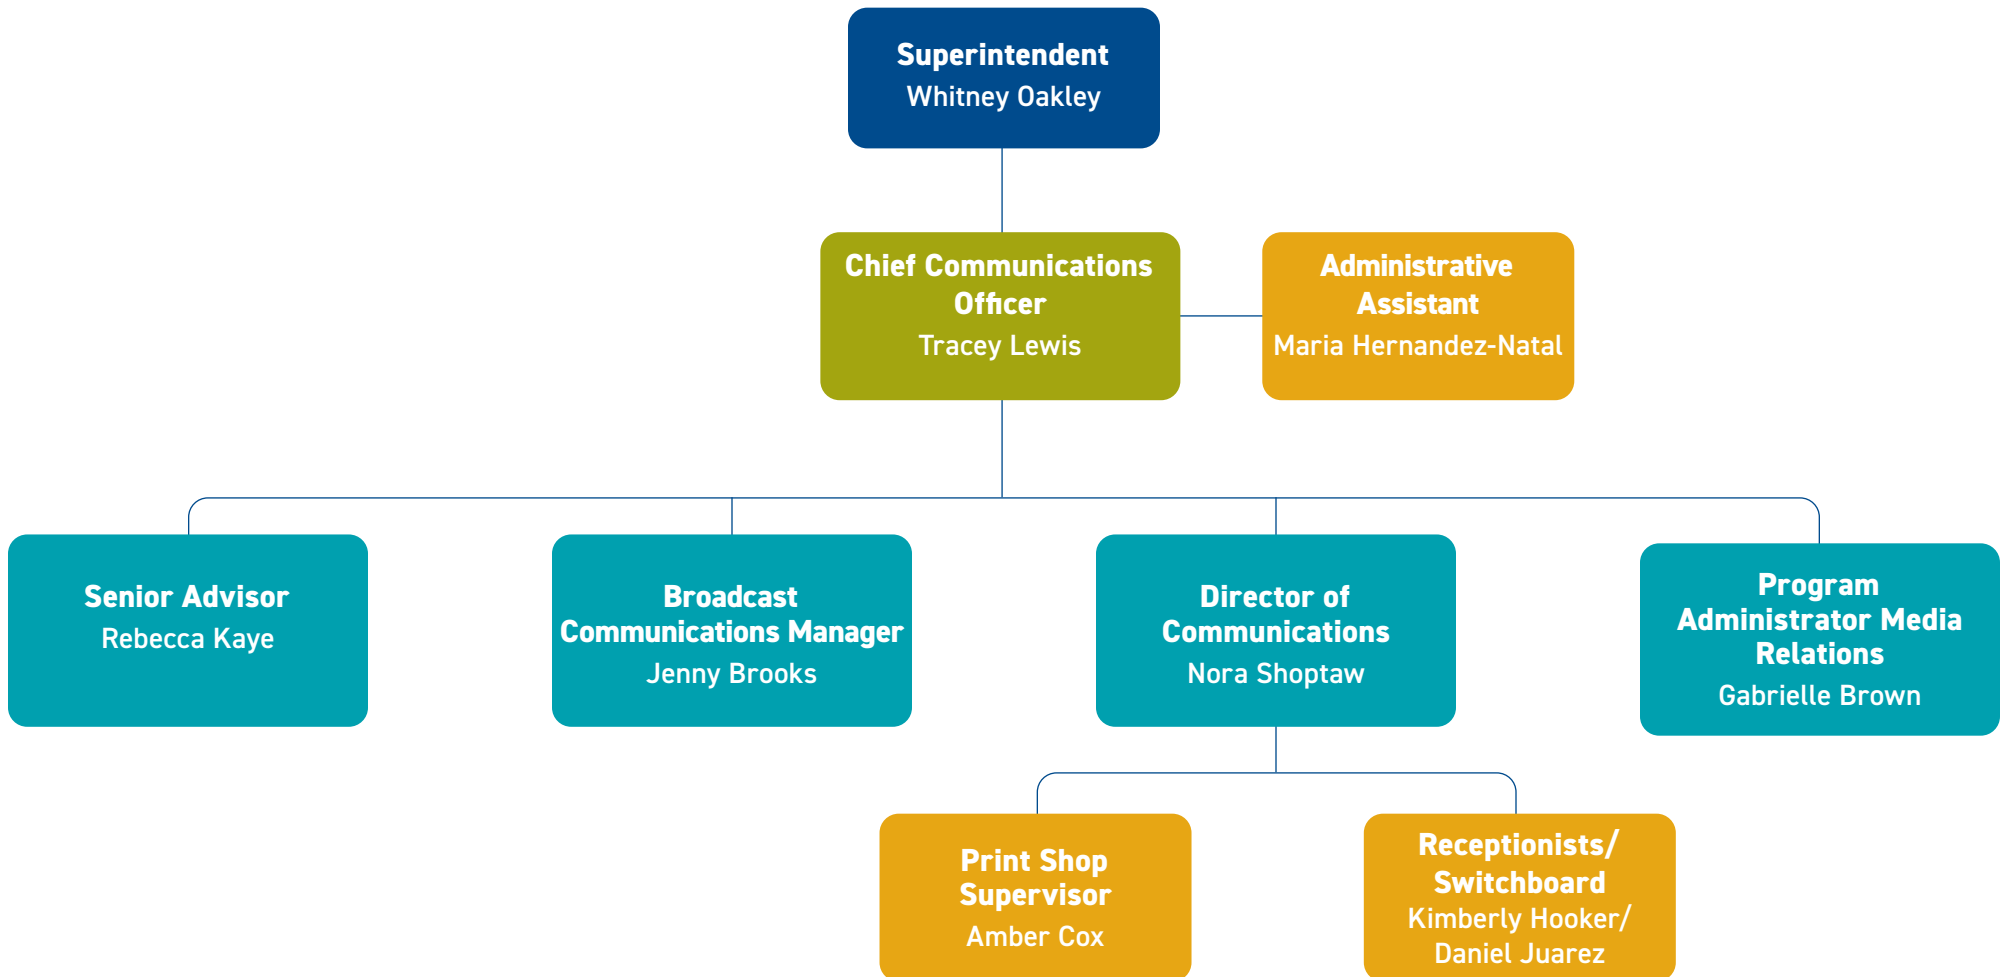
Superintendent
Whitney Oakley

Chief Communications Officer
Tracey Lewis

Administrative Assistant
Maria Hernandez-Natal

Senior Advisor
Rebecca Kaye

Broadcast Communications Manager
Jenny Brooks

Director of Communications
Nora Shoptaw

Program Administrator Media Relations
Gabrielle Brown

Print Shop Supervisor
Amber Cox

Receptionists/ Switchboard
Kimberly Hooker/ Daniel Juarez